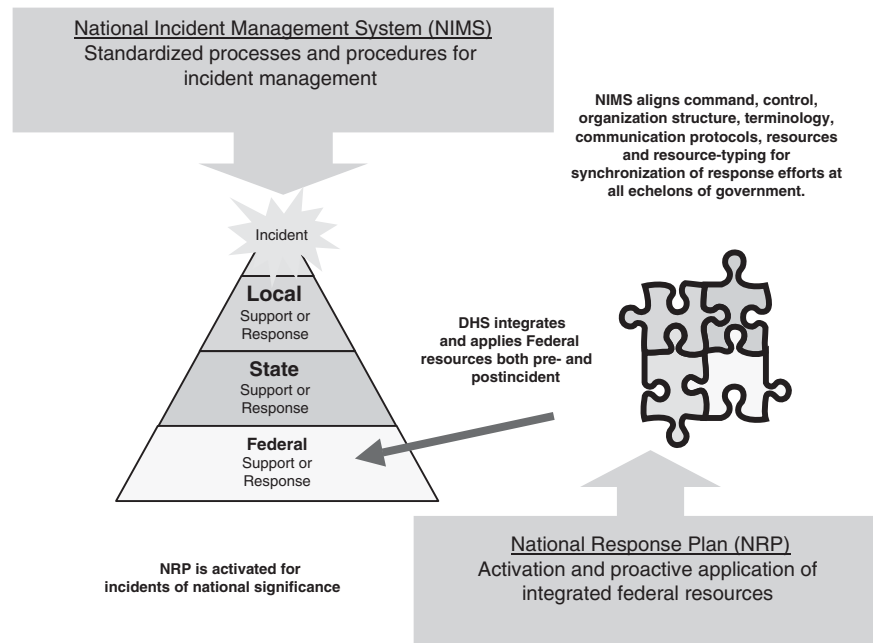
National Incident Management System (NIMS)
Standardized processes and procedures for incident management

NIMS aligns command, control, organization structure, terminology, communication protocols, resources and resource-typing for synchronization of response efforts at all echelons of government.

Incident

Local
Support or Response

State
Support or Response

Federal
Support or Response

DHS integrates and applies Federal resources both pre- and postincident

NRP is activated for incidents of national significance

National Response Plan (NRP)
Activation and proactive application of integrated federal resources